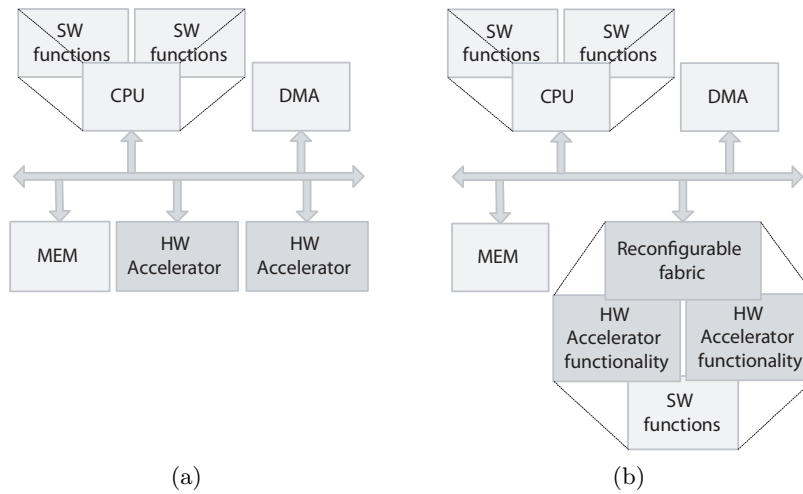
SW functions

SW functions

CPU

DMA

MEM

HW Accelerator

HW Accelerator

(a)

SW functions

SW functions

CPU

DMA

MEM

Reconfigurable fabric

HW Accelerator functionality

HW Accelerator functionality

SW functions

(b)